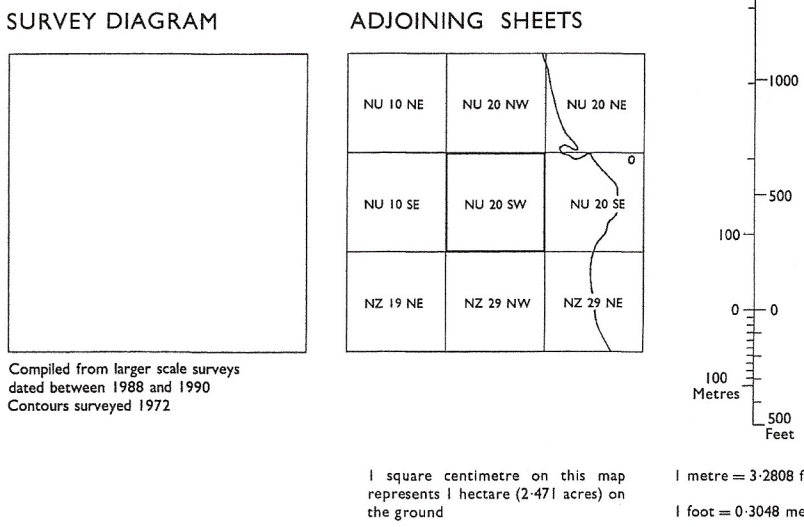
SURVEY DIAGRAM

Compiled from larger scale surveys dated between 1988 and 1990
Contours surveyed 1972

ADJOINING SHEETS

| NU 10 NE | NU 20 NW | NU 20 NE |
|---|---|---|
| NU 10 SE | NU 20 SW | NU 20 SE |
| NZ 19 NE | NZ 29 NW | NZ 29 NE |

0

1 square centimetre on this map represents 1 hectare (2·471 acres) on the ground

1000
500
100
0 0
100
Metres
500
Feet

1 metre = 3·2808 f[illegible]

1 foot = 0·3048 me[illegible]